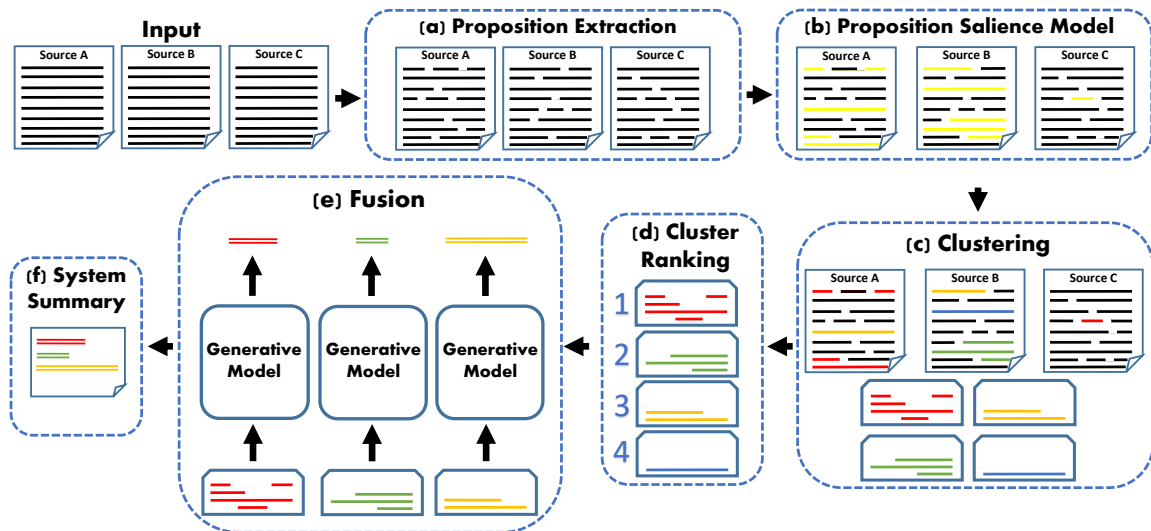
Input

Source A

Source B

Source C

(a) Proposition Extraction

Source A

Source B

Source C

(b) Proposition Salience Model

Source A

Source B

Source C

(c) Clustering

Source A

Source B

Source C

(d) Cluster Ranking

1

2

3

4

(e) Fusion

Generative Model

Generative Model

Generative Model

(f) System Summary